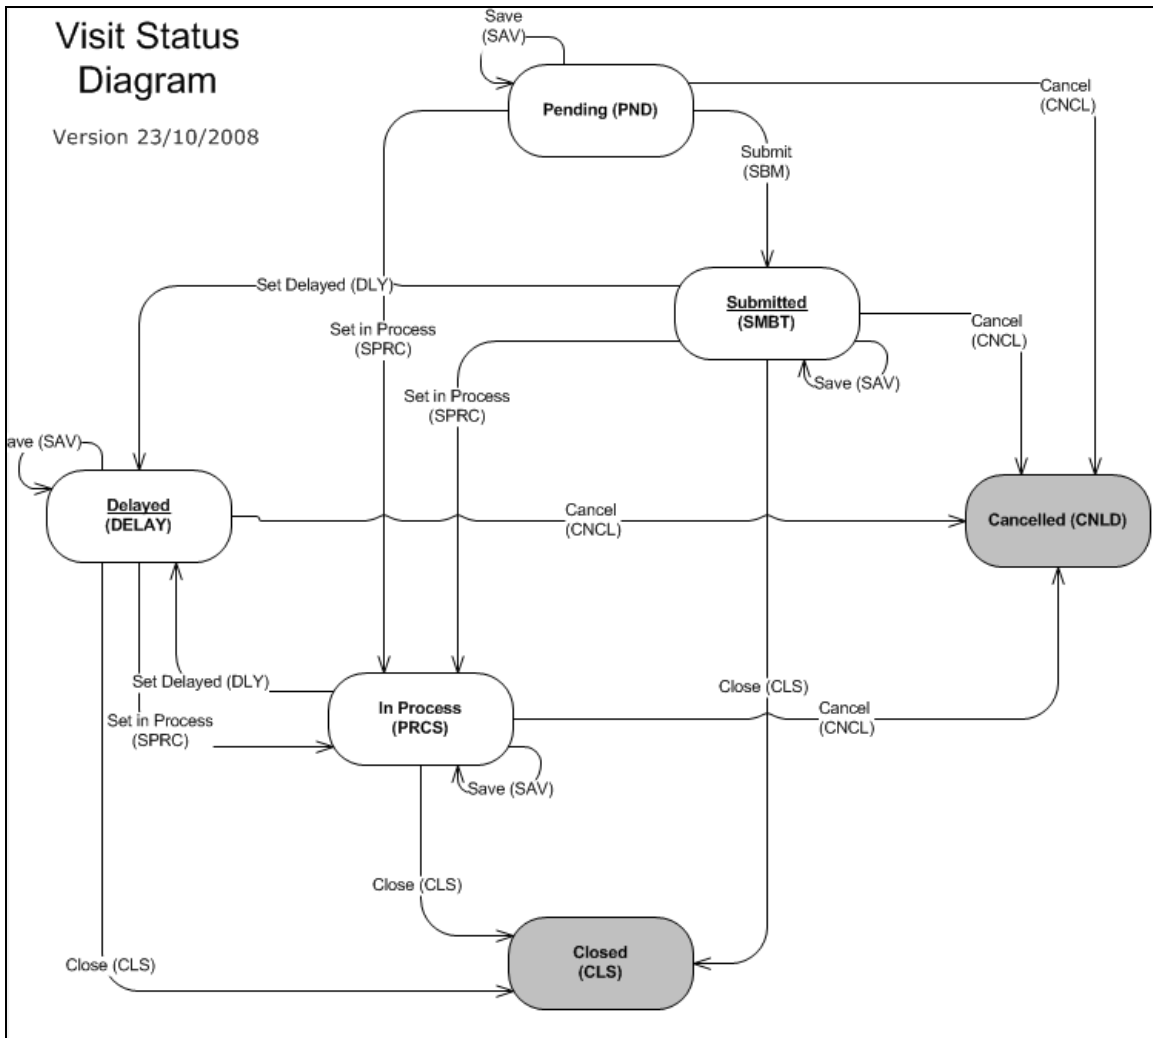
Visit Status Diagram

Version 23/10/2008

Save (SAV)

Pending (PND)

Cancel (CNCL)

Submit (SBM)

Set Delayed (DLY)

Submitted (SMBT)

Set in Process (SPRC)

Cancel (CNCL)

Save (SAV)

Set in Process (SPRC)

ave (SAV)

Delayed (DELAY)

Cancel (CNCL)

Cancelled (CNLD)

Set Delayed (DLY)

Set in Process (SPRC)

In Process (PRCS)

Close (CLS)

Cancel (CNCL)

Save (SAV)

Close (CLS)

Closed (CLS)

Close (CLS)